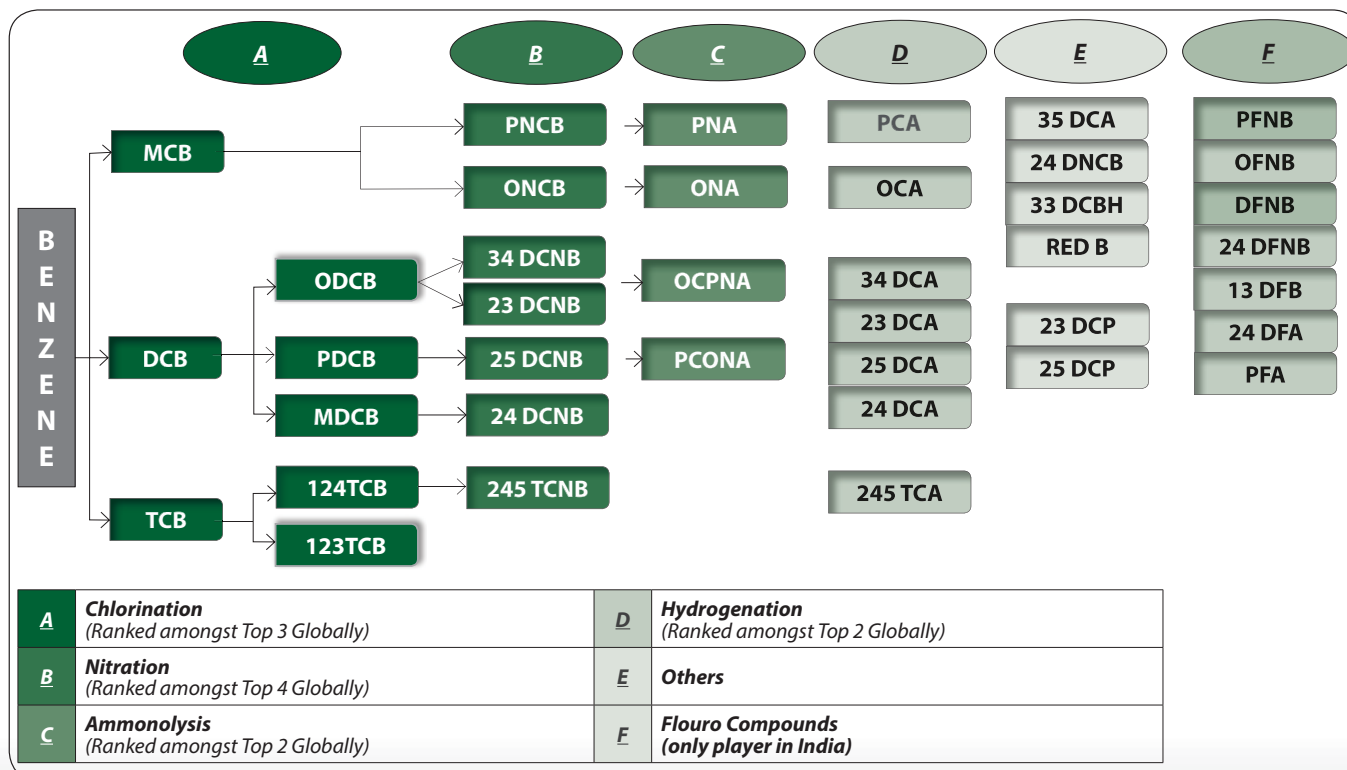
A
B
C
D
E
F

BENZENE

MCB
PNCB
PNA
ONCB
ONA
PCA
OCA

DCB
ODCB
34 DCNB
23 DCNB
OCPNA
PDCB
25 DCNB
PCONA
MDCB
24 DCNB
34 DCA
23 DCA
25 DCA
24 DCA

TCB
124TCB
245 TCNB
123TCB
245 TCA

35 DCA
24 DNCB
33 DCBH
RED B
23 DCP
25 DCP

PFNB
OFNB
DFNB
24 DFNB
13 DFB
24 DFA
PFA

| | | | |
|---|---|---|---|
| A | Chlorination (Ranked amongst Top 3 Globally) | D | Hydrogenation (Ranked amongst Top 2 Globally) |
| B | Nitration (Ranked amongst Top 4 Globally) | E | Others |
| C | Ammonolysis (Ranked amongst Top 2 Globally) | F | Flouro Compounds (only player in India) |